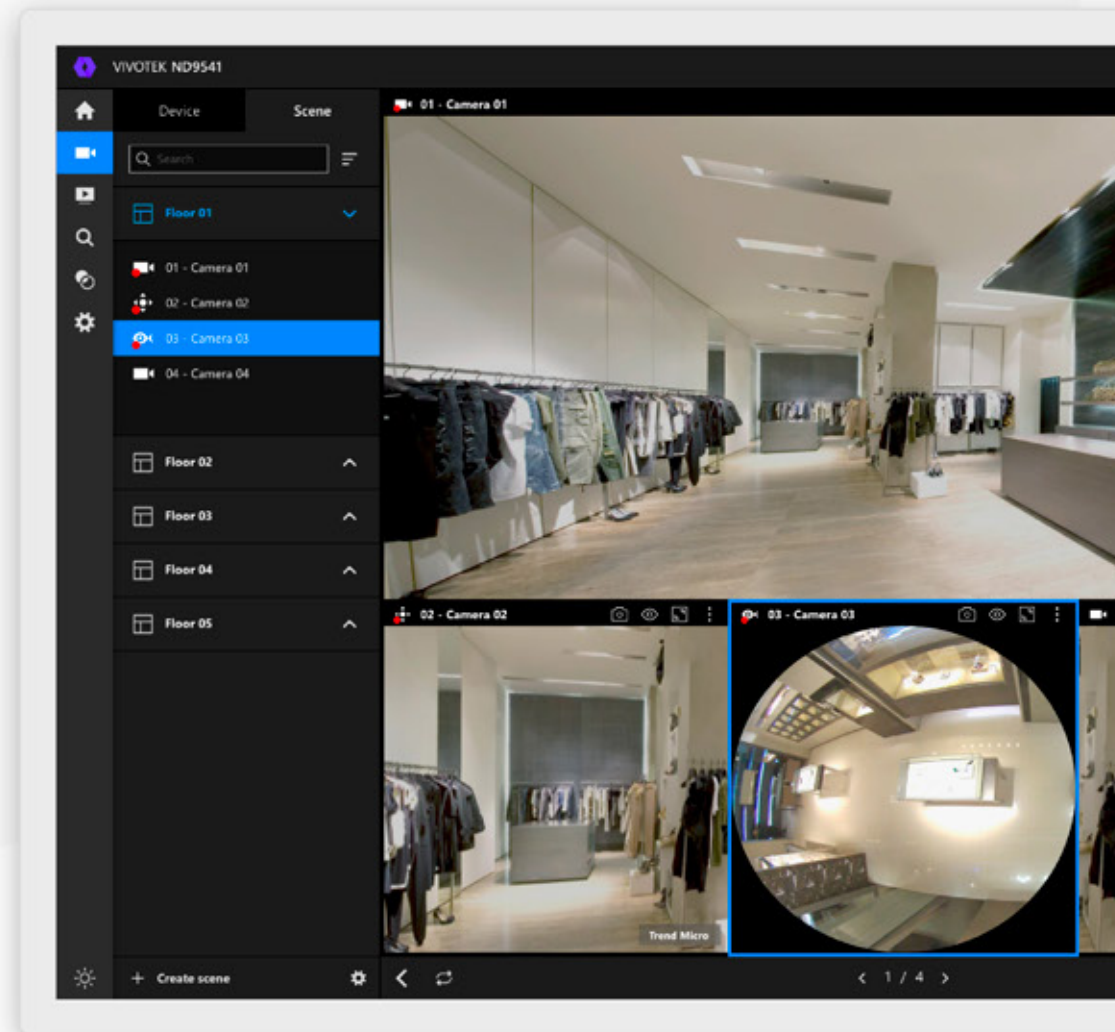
VIVOTEK ND9541

Device
Scene

Search

Floor 01

01 - Camera 01
02 - Camera 02
03 - Camera 03
04 - Camera 04

Floor 02
Floor 03
Floor 04
Floor 05

+ Create scene

01 - Camera 01
02 - Camera 02
03 - Camera 03

Trend Micro

< 1 / 4 >